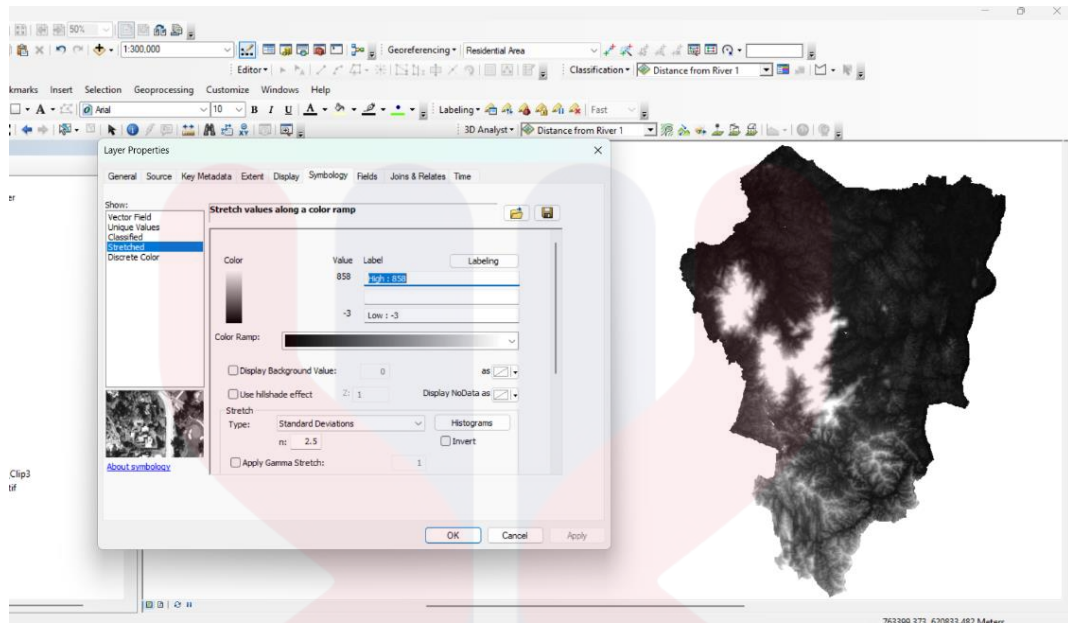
50%

1:300,000

Georeferencing ▾ Residential Area

Editor ▾

Classification ▾ Distance from River 1

kmarks Insert Selection Geoprocessing Customize Windows Help

Arial 10 B I U

Labeling ▾ Fast

3D Analyst ▾ Distance from River 1

Layer Properties

General Source Key Metadata Extent Display Symbology Fields Joins & Relates Time

Show:
Vector Field
Unique Values
Classified
Stretched
Discrete Color

Stretch values along a color ramp

Color Value Label Labeling
858 High : 858
-3 Low : -3

Color Ramp:

Display Background Value: 0 as
Use hillshade effect Z: 1 Display NoData as

Stretch
Type: Standard Deviations Histograms
n: 2.5 Invert

Apply Gamma Stretch: 1

About symbology

OK Cancel Apply

er

Clip3
tif

763399.373 620833.482 Meters